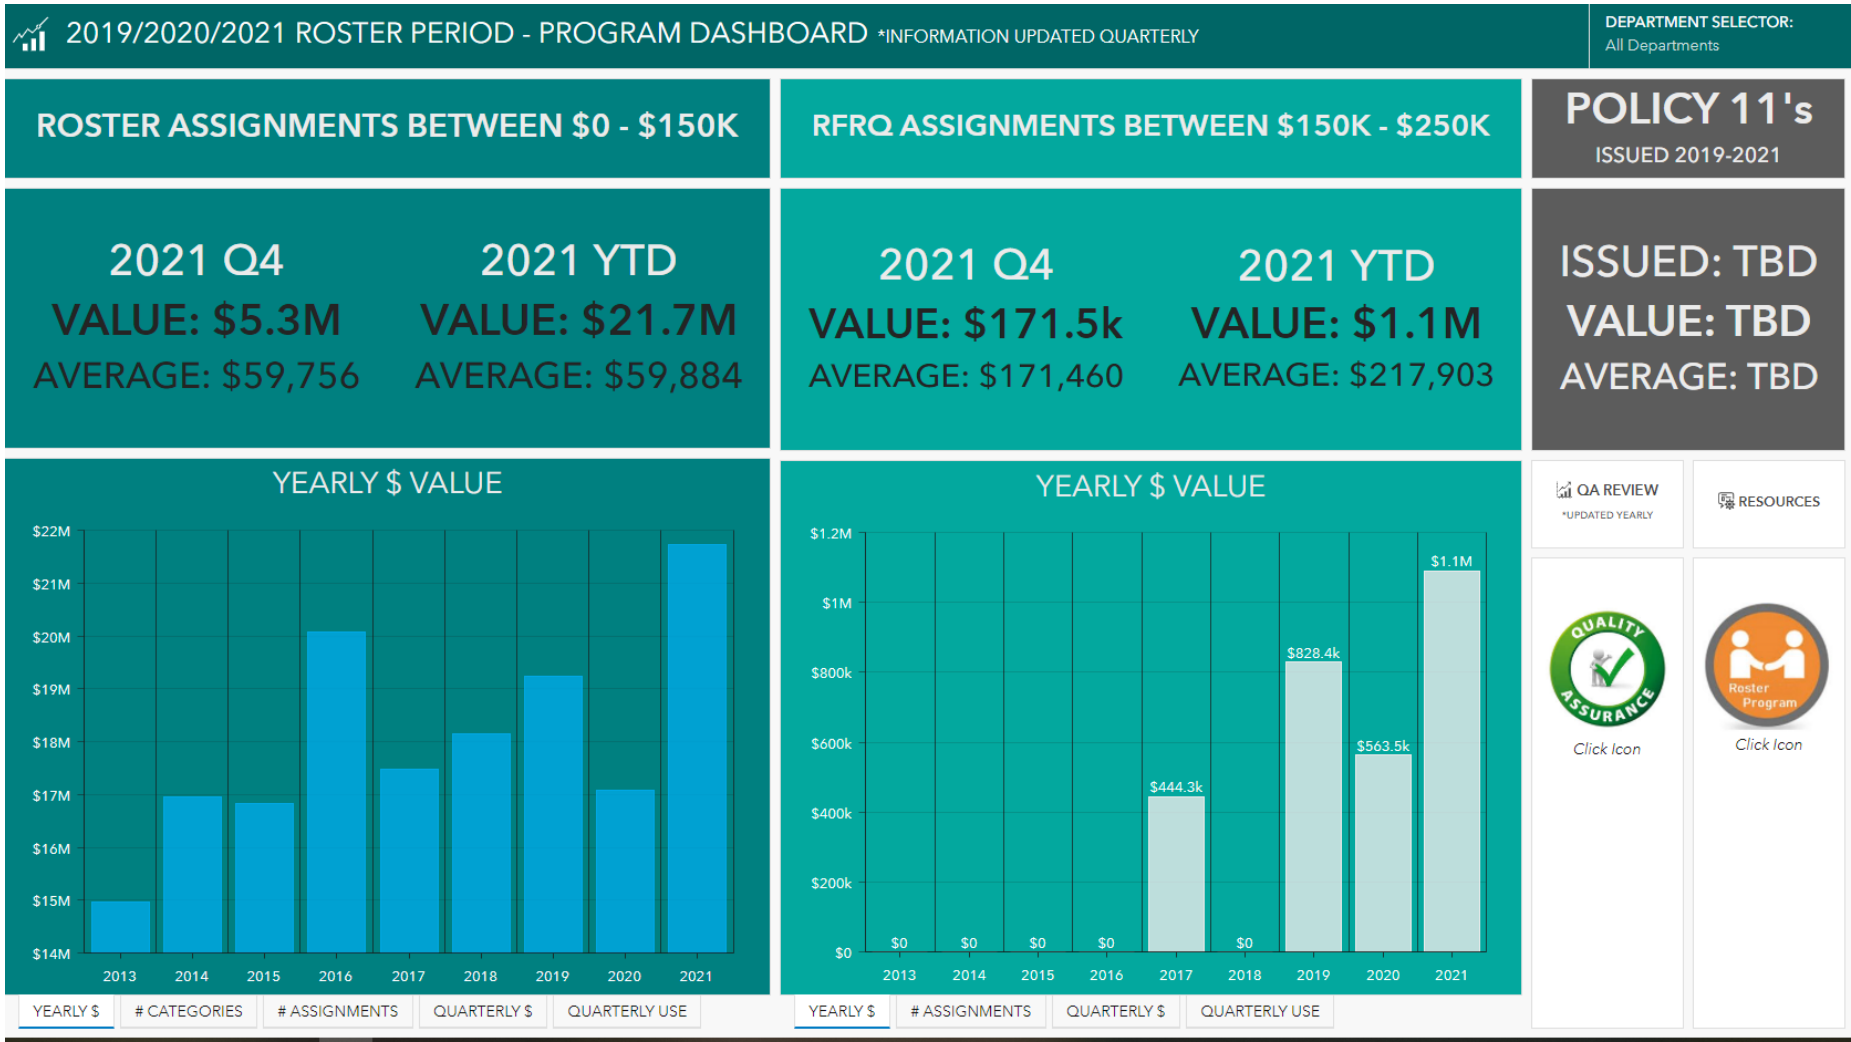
2019/2020/2021 ROSTER PERIOD - PROGRAM DASHBOARD *INFORMATION UPDATED QUARTERLY

DEPARTMENT SELECTOR:
All Departments

ROSTER ASSIGNMENTS BETWEEN $0 - $150K

2021 Q4
VALUE: $5.3M
AVERAGE: $59,756

2021 YTD
VALUE: $21.7M
AVERAGE: $59,884

YEARLY $ VALUE

$22M
$21M
$20M
$19M
$18M
$17M
$16M
$15M
$14M

2013 2014 2015 2016 2017 2018 2019 2020 2021

YEARLY $ | # CATEGORIES | # ASSIGNMENTS | QUARTERLY $ | QUARTERLY USE

RFRQ ASSIGNMENTS BETWEEN $150K - $250K

2021 Q4
VALUE: $171.5k
AVERAGE: $171,460

2021 YTD
VALUE: $1.1M
AVERAGE: $217,903

YEARLY $ VALUE

$1.2M
$1M
$800k
$600k
$400k
$200k
$0

$0 $0 $0 $0 $444.3k $0 $828.4k $563.5k $1.1M

2013 2014 2015 2016 2017 2018 2019 2020 2021

YEARLY $ | # ASSIGNMENTS | QUARTERLY $ | QUARTERLY USE

POLICY 11's
ISSUED 2019-2021

ISSUED: TBD
VALUE: TBD
AVERAGE: TBD

QA REVIEW
*UPDATED YEARLY

RESOURCES

QUALITY ASSURANCE
Click Icon

Roster Program
Click Icon